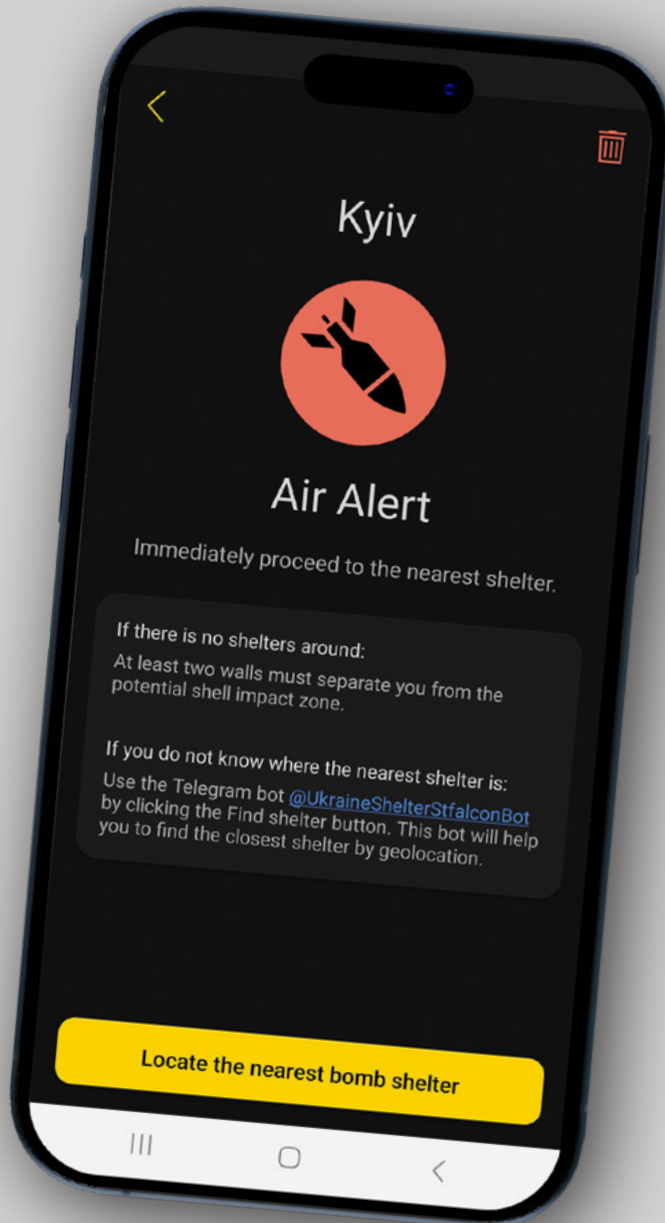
Kyiv

Air Alert

Immediately proceed to the nearest shelter.

If there is no shelters around:
At least two walls must separate you from the potential shell impact zone.

If you do not know where the nearest shelter is:
Use the Telegram bot @UkraineShelterStfalconBot by clicking the Find shelter button. This bot will help you to find the closest shelter by geolocation.

Locate the nearest bomb shelter